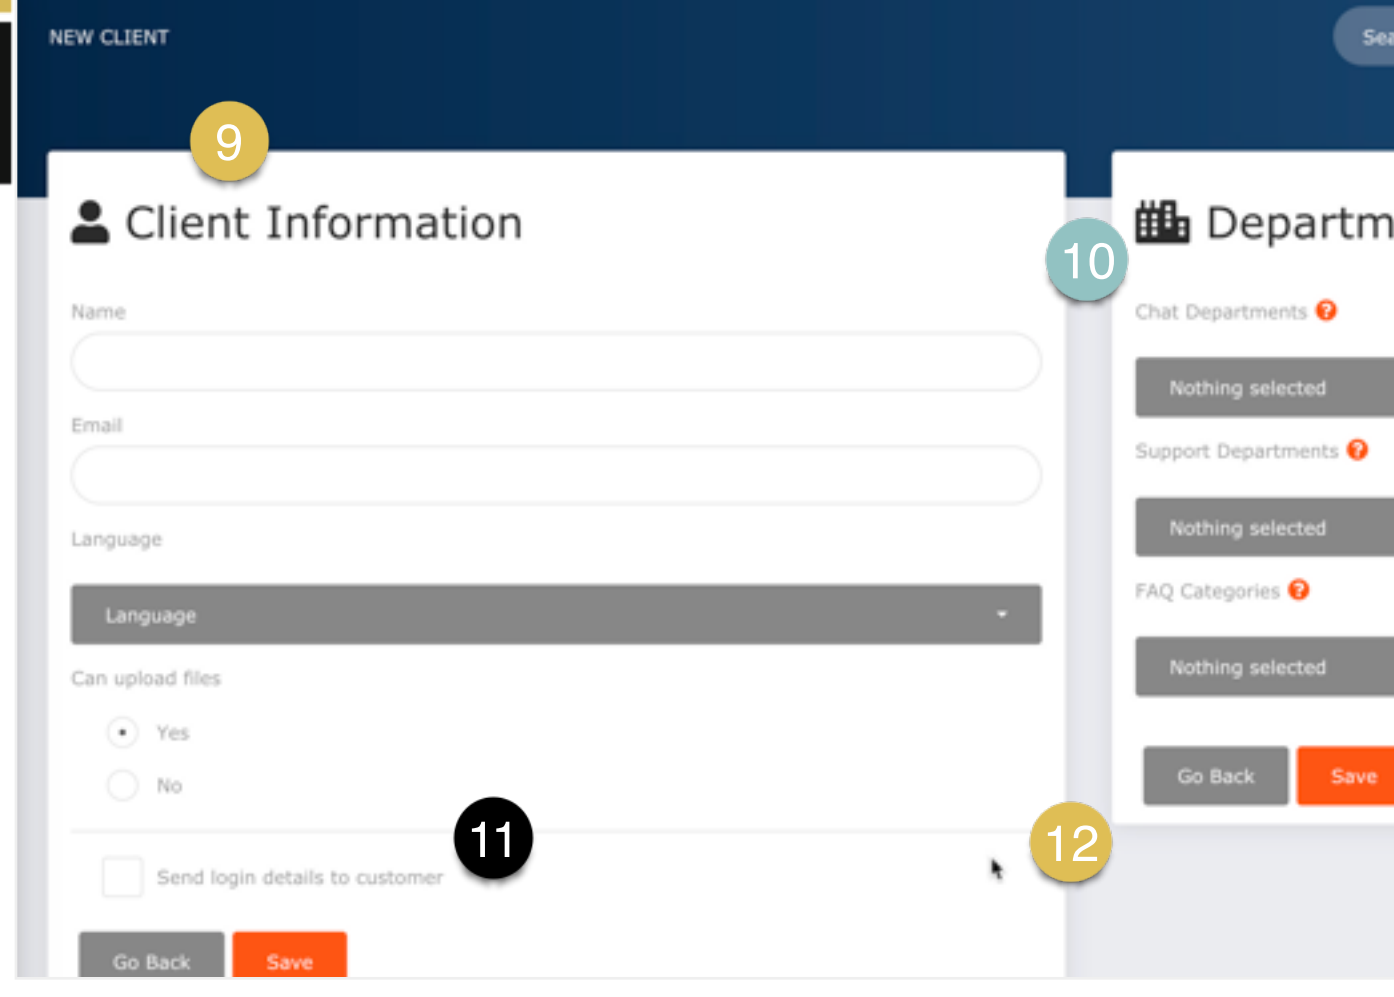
NEW CLIENT

Sea

9

Client Information

Name

Email

Language

Language

Can upload files

Yes

No

11

Send login details to customer

Go Back

Save

10

Departm

Chat Departments

Nothing selected

Support Departments

Nothing selected

FAQ Categories

Nothing selected

Go Back

Save

12